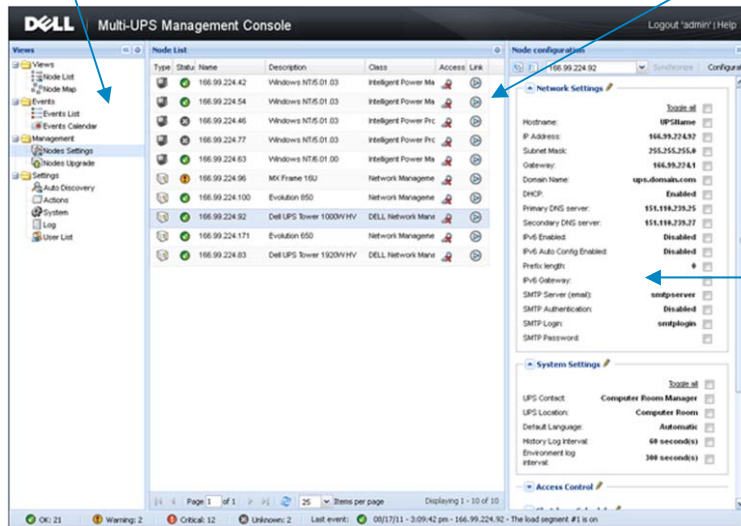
DELL Multi-UPS Management Console

Logout 'admin' | Help

Views

Views
Node List
Node Map
Events
Events List
Events Calendar
Management
Nodes Settings
Nodes Upgrade
Settings
Auto Discovery
Actions
System
Log
User List

Node List

| Type | Status | Name | Description | Class | Access | Link |
|---|---|---|---|---|---|---|
| | | 166.99.224.42 | Windows NT/5.01.03 | Intelligent Power Ma | | |
| | | 166.99.224.54 | Windows NT/5.01.03 | Intelligent Power Ma | | |
| | | 166.99.224.46 | Windows NT/5.01.03 | Intelligent Power Prc | | |
| | | 166.99.224.77 | Windows NT/5.01.03 | Intelligent Power Prc | | |
| | | 166.99.224.63 | Windows NT/5.01.00 | Intelligent Power Ma | | |
| | | 166.99.224.96 | MX Frame 16U | Network Manageme | | |
| | | 166.99.224.100 | Evolution 850 | Network Manageme | | |
| | | 166.99.224.92 | Dell UPS Tower 1000W HV | DELL Network Mana | | |
| | | 166.99.224.171 | Evolution 650 | Network Manageme | | |
| | | 166.99.224.83 | Dell UPS Tower 1920W HV | DELL Network Mana | | |

Page 1 of 1 25 Items per page Displaying 1 - 10 of 10

Node configuration

166.99.224.92 Synchronize Configura

Network Settings

Toggle all
Hostname: UPSName
IP Address: 166.99.224.92
Subnet Mask: 255.255.255.0
Gateway: 166.99.224.1
Domain Name: ups.domain.com
DHCP: Enabled
Primary DNS server: 151.110.239.25
Secondary DNS server: 151.110.239.27
IPv6 Enabled: Disabled
IPv6 Auto Config Enabled: Disabled
Prefix length: 0
IPv6 Gateway:
SMTP Server (email): smtpserver
SMTP Authentication: Disabled
SMTP Login: smtplogin
SMTP Password:

System Settings

Toggle all
UPS Contact: Computer Room Manager
UPS Location: Computer Room
Default Language: Automatic
History Log Interval: 60 second(s)
Environment log interval: 300 second(s)

Access Control

OK: 21 Warning: 2 Critical: 12 Unknown: 2 Last event: 08/17/11 - 3:09:42 pm - 166.99.224.92 - The load segment #1 is on